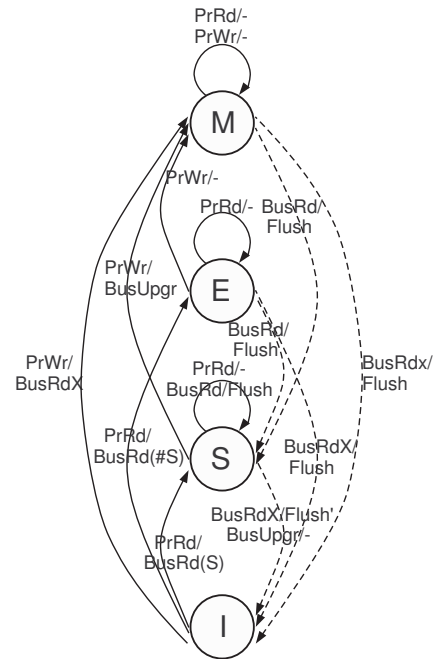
PrRd/-
PrWr/-

M

PrWr/-

PrRd/-

BusRd/
Flush

PrWr/
BusUpgr

E

BusRd/
Flush

PrWr/
BusRdX

PrRd/-
BusRd/Flush

BusRdx/
Flush

PrRd/
BusRd(#S)

S

BusRdX/
Flush

BusRdX/Flush'
BusUpgr/-

PrRd/
BusRd(S)

I